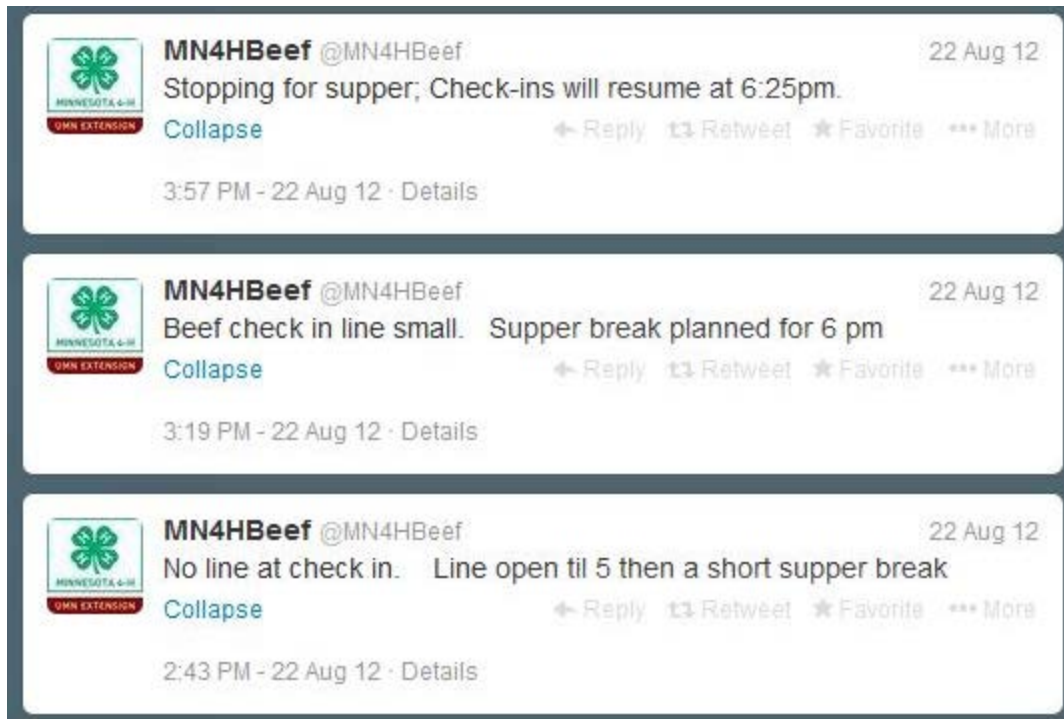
MINNESOTA 4-H
UMN EXTENSION

MN4HBeef @MN4HBeef 22 Aug 12
Stopping for supper; Check-ins will resume at 6:25pm.
Collapse Reply Retweet Favorite More
3:57 PM - 22 Aug 12 · Details

MINNESOTA 4-H
UMN EXTENSION

MN4HBeef @MN4HBeef 22 Aug 12
Beef check in line small. Supper break planned for 6 pm
Collapse Reply Retweet Favorite More
3:19 PM - 22 Aug 12 · Details

MINNESOTA 4-H
UMN EXTENSION

MN4HBeef @MN4HBeef 22 Aug 12
No line at check in. Line open til 5 then a short supper break
Collapse Reply Retweet Favorite More
2:43 PM - 22 Aug 12 · Details